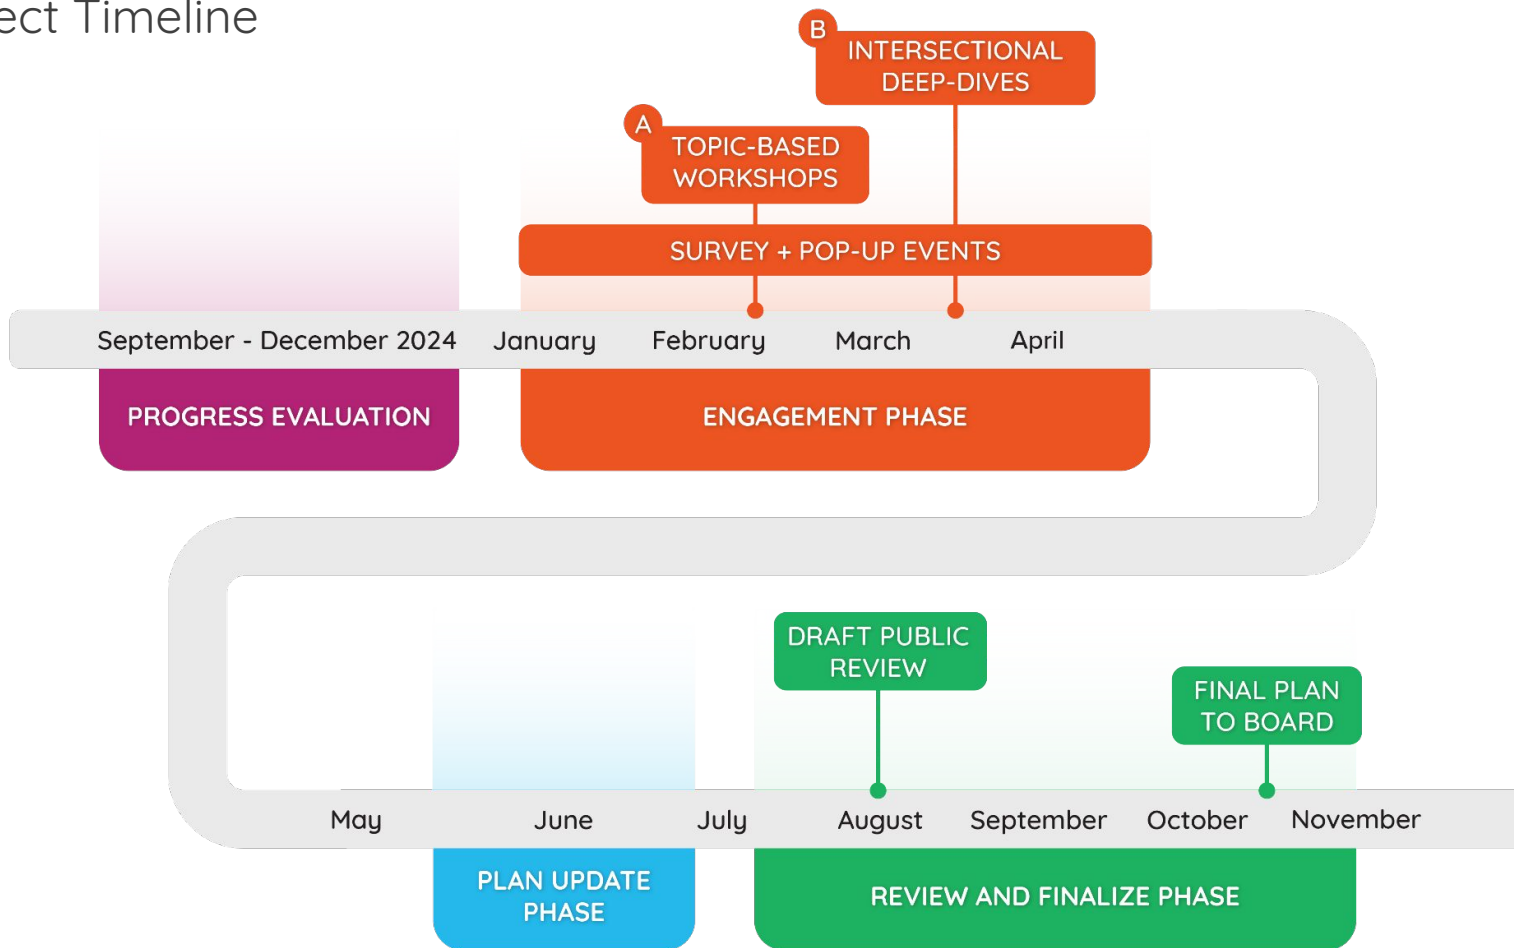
ect Timeline

B
INTERSECTIONAL DEEP-DIVES

A
TOPIC-BASED WORKSHOPS

SURVEY + POP-UP EVENTS

September - December 2024 January February March April

PROGRESS EVALUATION

ENGAGEMENT PHASE

DRAFT PUBLIC REVIEW

FINAL PLAN TO BOARD

May June July August September October November

PLAN UPDATE PHASE

REVIEW AND FINALIZE PHASE